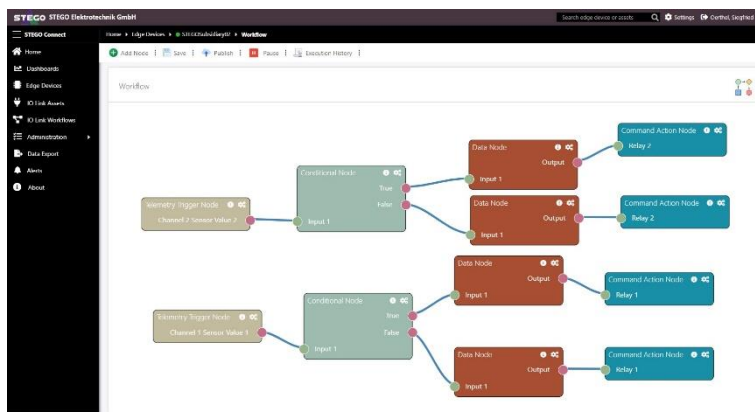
STEGO STEGO Elektrotechnik GmbH

Search edge device or assets

Settings Oerthel, Siegfried

STEGO Connect

Home > Edge Devices > STEGOSubsidiaryBZ > Workflow

Home

Dashboards

Edge Devices

IO Link Assets

IO Link Workflows

Administration

Data Export

Alerts

About

Add Nodes | Save | Publish | Pause | Execution History |

Workflow

Telemetry Trigger Node

Channel 2 Sensor Value 2

Conditional Node

True

False

Input 1

Data Node

Output

Input 1

Data Node

Output

Input 1

Command Action Node

Relay 2

Command Action Node

Relay 2

Telemetry Trigger Node

Channel 1 Sensor Value 1

Conditional Node

True

False

Input 1

Data Node

Output

Input 1

Data Node

Output

Input 1

Command Action Node

Relay 1

Command Action Node

Relay 1